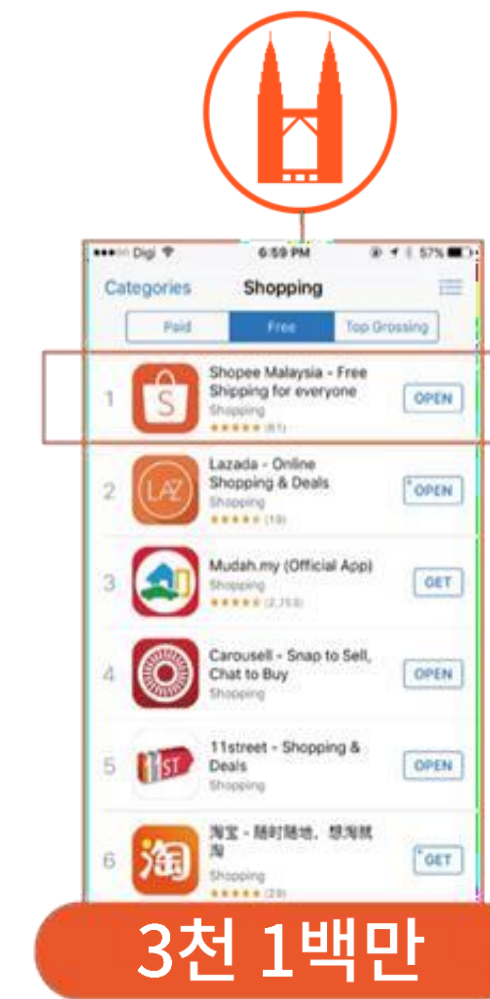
Digi 6:59 PM 57%

Categories Shopping

Paid Free Top Grossing

1 Shopee Malaysia - Free Shipping for everyone
Shopping
★★★★★ (61)
OPEN

2 Lazada - Online Shopping & Deals
Shopping
★★★★★ (19)
OPEN

3 Mudah.my (Official App)
Shopping
★★★★★ (2,759)
GET

4 Carousell - Snap to Sell, Chat to Buy
Shopping
OPEN

5 11street - Shopping & Deals
Shopping
OPEN

6 淘宝 - 随时随地，想淘就淘
Shopping
★★★★★ (29)
GET

3천 1백만